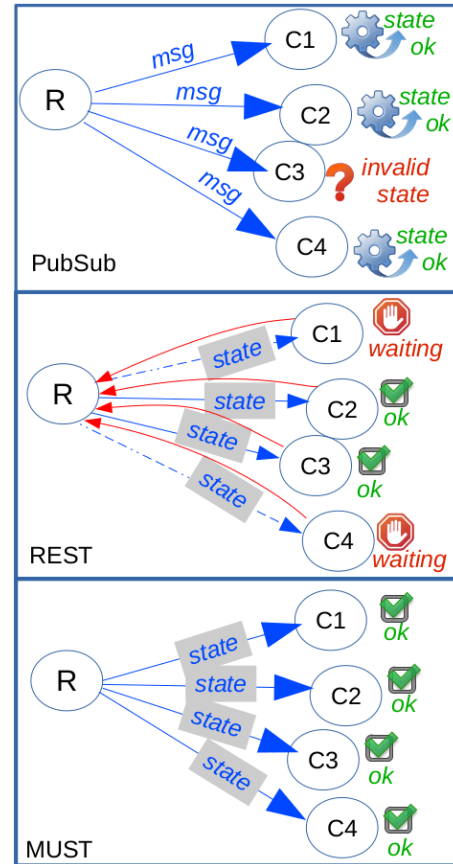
R

msg

C1

state ok

msg

C2

state ok

msg

C3

invalid state

msg

C4

state ok

PubSub

R

state

C1

waiting

state

C2

ok

state

C3

ok

state

C4

waiting

REST

R

state

C1

ok

state

C2

ok

state

C3

ok

state

C4

ok

MUST